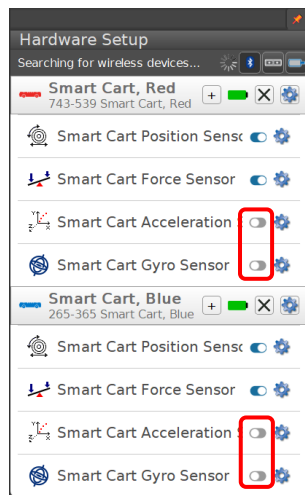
Hardware Setup

Searching for wireless devices...

Smart Cart, Red
743-539 Smart Cart, Red

Smart Cart Position Sensor

Smart Cart Force Sensor

Smart Cart Acceleration

Smart Cart Gyro Sensor

Smart Cart, Blue
265-365 Smart Cart, Blue

Smart Cart Position Sensor

Smart Cart Force Sensor

Smart Cart Acceleration

Smart Cart Gyro Sensor